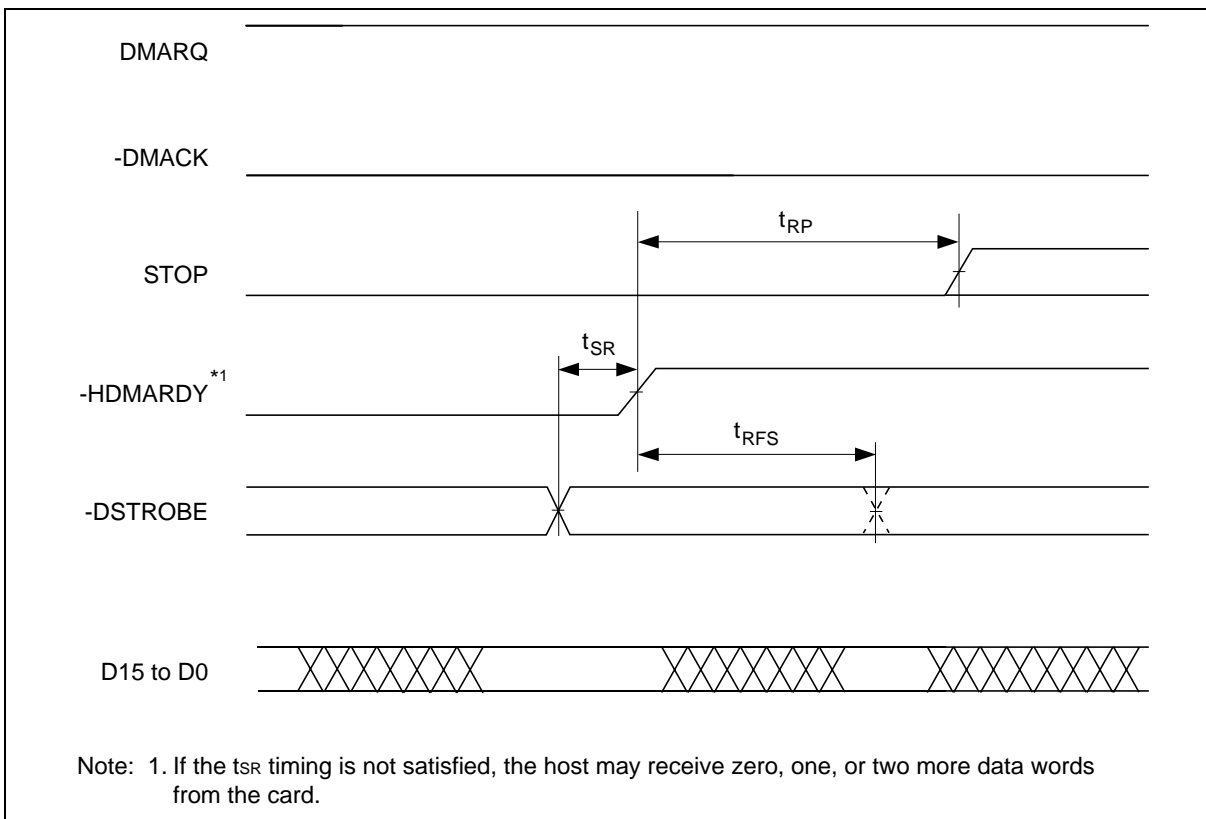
DMARQ

-DMACK

$t_{RP}$

STOP

$t_{SR}$

-HDMARDY$^{*1}$

$t_{RFS}$

-DSTROBE

D15 to D0

Note: 1. If the $t_{SR}$ timing is not satisfied, the host may receive zero, one, or two more data words from the card.